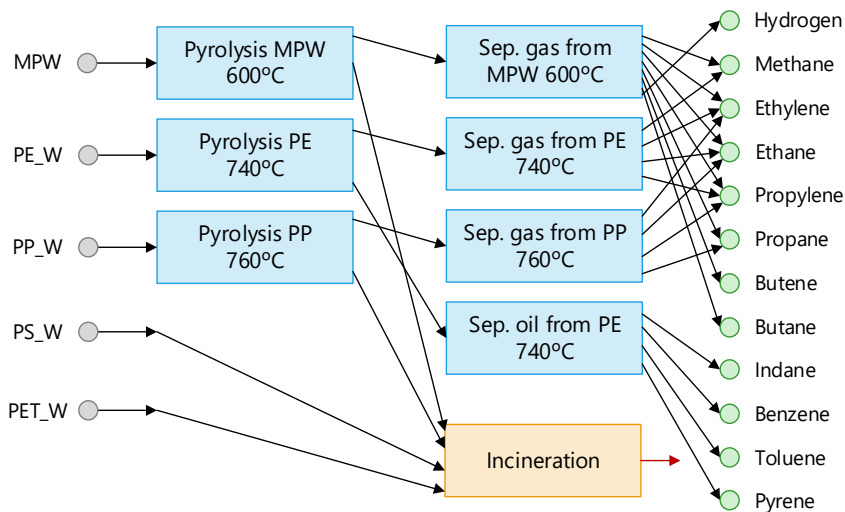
MPW
PE_W
PP_W
PS_W
PET_W

Pyrolysis MPW 600ºC
Pyrolysis PE 740ºC
Pyrolysis PP 760ºC

Sep. gas from MPW 600ºC
Sep. gas from PE 740ºC
Sep. gas from PP 760ºC
Sep. oil from PE 740ºC

Incineration

Hydrogen
Methane
Ethylene
Ethane
Propylene
Propane
Butene
Butane
Indane
Benzene
Toluene
Pyrene